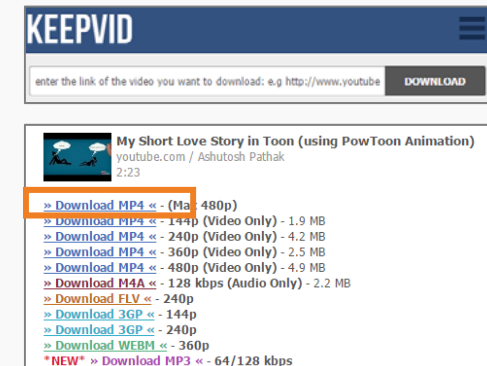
KEEPVID

enter the link of the video you want to download: e.g http://www.youtube

DOWNLOAD

My Short Love Story in Toon (using PowToon Animation)
youtube.com / Ashutosh Pathak
2:23

» Download MP4 « - (Ma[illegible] 480p)
» Download MP4 « - 144p (Video Only) - 1.9 MB
» Download MP4 « - 240p (Video Only) - 4.2 MB
» Download MP4 « - 360p (Video Only) - 2.5 MB
» Download MP4 « - 480p (Video Only) - 4.9 MB
» Download M4A « - 128 kbps (Audio Only) - 2.2 MB
» Download FLV « - 240p
» Download 3GP « - 144p
» Download 3GP « - 240p
» Download WEBM « - 360p
*NEW* » Download MP3 « - 64/128 kbps